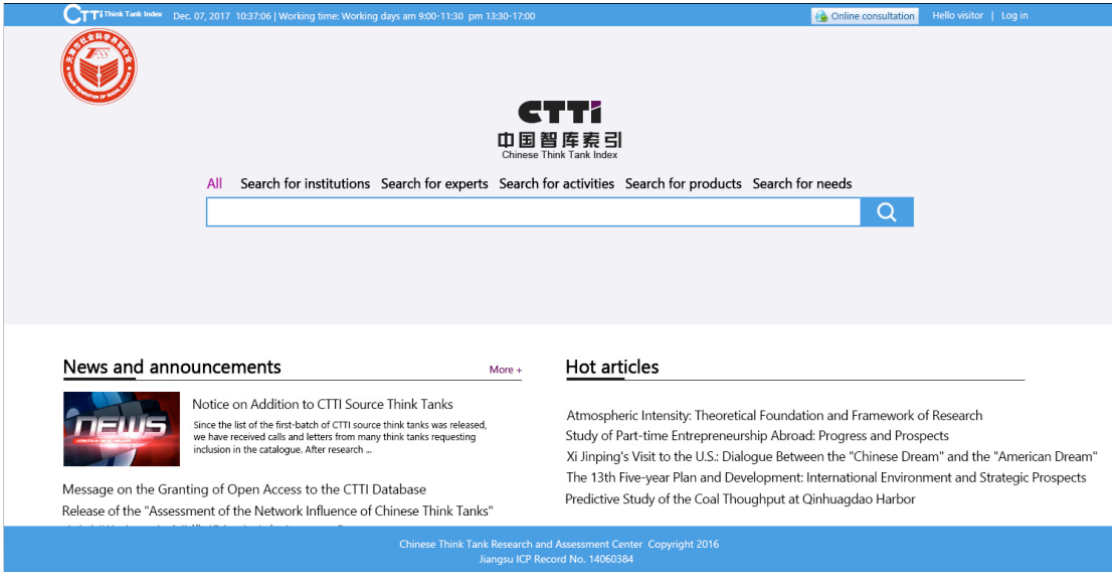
CTTi Think Tank Index Dec. 07, 2017 10:37:06 | Working time: Working days am 9:00-11:30 pm 13:30-17:00

Online consultation Hello visitor | Log in

CTTi
中国智库索引
Chinese Think Tank Index

All Search for institutions Search for experts Search for activities Search for products Search for needs

News and announcements More +

NEWS

Notice on Addition to CTTI Source Think Tanks

Since the list of the first-batch of CTTI source think tanks was released, we have received calls and letters from many think tanks requesting inclusion in the catalogue. After research ...

Message on the Granting of Open Access to the CTTI Database

Release of the "Assessment of the Network Influence of Chinese Think Tanks"

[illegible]

Hot articles

Atmospheric Intensity: Theoretical Foundation and Framework of Research

Study of Part-time Entrepreneurship Abroad: Progress and Prospects

Xi Jinping's Visit to the U.S.: Dialogue Between the "Chinese Dream" and the "American Dream"

The 13th Five-year Plan and Development: International Environment and Strategic Prospects

Predictive Study of the Coal Thoughput at Qinhuagdao Harbor

Chinese Think Tank Research and Assessment Center Copyright 2016
Jiangsu ICP Record No. 14060384